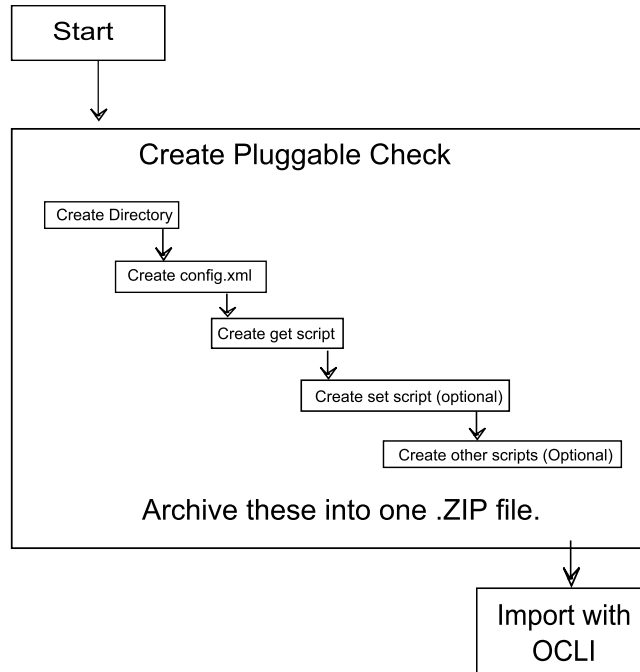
Start

Create Pluggable Check

Create Directory

Create config.xml

Create get script

Create set script (optional)

Create other scripts (Optional)

Archive these into one .ZIP file.

Import with OCLI